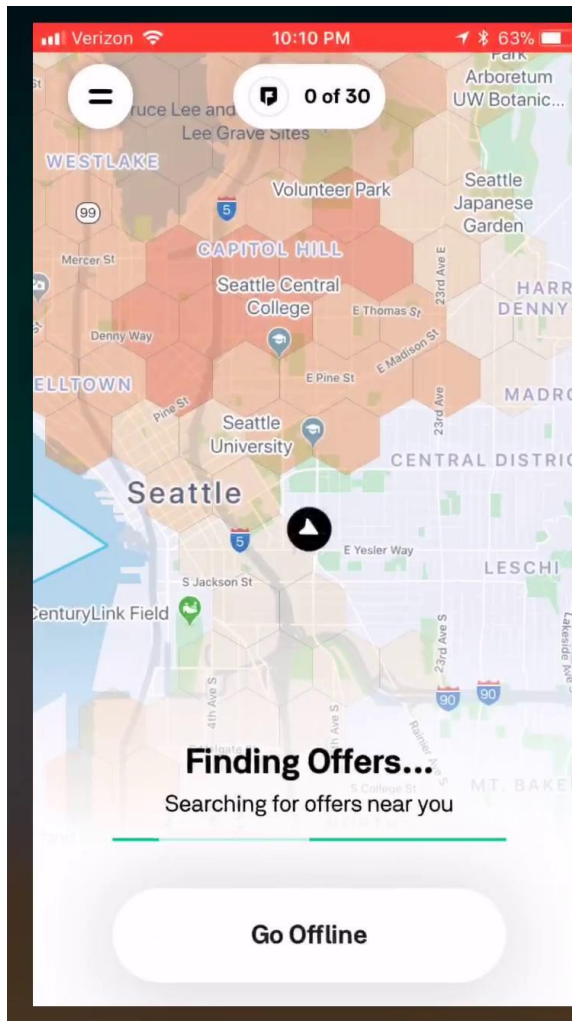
Verizon 10:10 PM 63%

0 of 30

Bruce Lee and Lee Grave Sites
Park
Arboretum
UW Botanic...
WESTLAKE
99
Volunteer Park
5
Seattle Japanese Garden
CAPITOL HILL
Mercer St
Seattle Central College
23rd Ave E
HARR
DENNY
Denny Way
E Thomas St
E Madison St
ELLTOWN
E Pine St
MADRO
Pine St
Seattle University
23rd Ave
CENTRAL DISTRIC
Seattle
5
E Yesler Way
LESCHI
S Jackson St
CenturyLink Field
23rd Ave S
Lakeside Ave
4th Ave S
90
90
S College St
Rainier Ave
MT. BAKE

Finding Offers...
Searching for offers near you

Go Offline